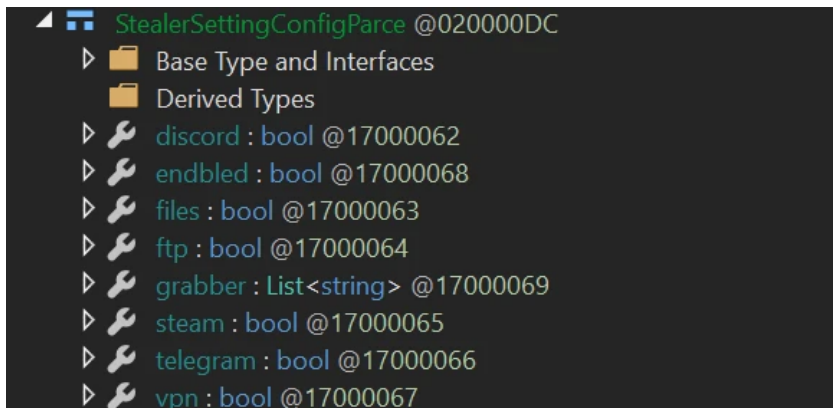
StealerSettingConfigParce @020000DC
Base Type and Interfaces
Derived Types
discord : bool @17000062
endbled : bool @17000068
files : bool @17000063
ftp : bool @17000064
grabber : List<string> @17000069
steam : bool @17000065
telegram : bool @17000066
vpn : bool @17000067